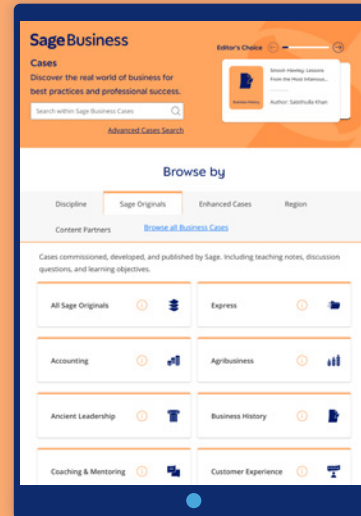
Sage Business

Cases

Discover the real world of business for best practices and professional success.

Search within Sage Business Cases

Advanced Cases Search

Editor's Choice

Smooth Hiemey: Lessons From the Most Infamous...

Author: Sabihudia Khan

Browse by

Discipline

Sage Originals

Enhanced Cases

Region

Content Partners

Browse all Business Cases

Cases commissioned, developed, and published by Sage. Including teaching notes, discussion questions, and learning objectives.

All Sage Originals

Express

Accounting

Agribusiness

Ancient Leadership

Business History

Coaching & Mentoring

Customer Experience